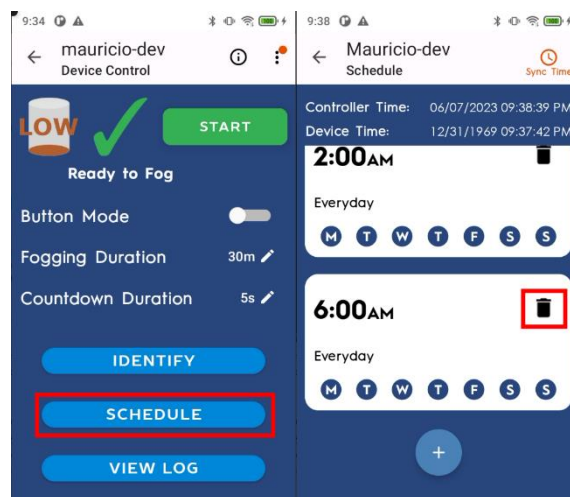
9:34

mauricio-dev
Device Control

LOW

START

Ready to Fog

Button Mode

Fogging Duration 30m

Countdown Duration 5s

IDENTIFY

SCHEDULE

VIEW LOG

9:38

Mauricio-dev
Schedule

Sync Time

Controller Time: 06/07/2023 09:38:39 PM
Device Time: 12/31/1969 09:37:42 PM

2:00AM

Everyday

M T W T F S S

6:00AM

Everyday

M T W T F S S

+